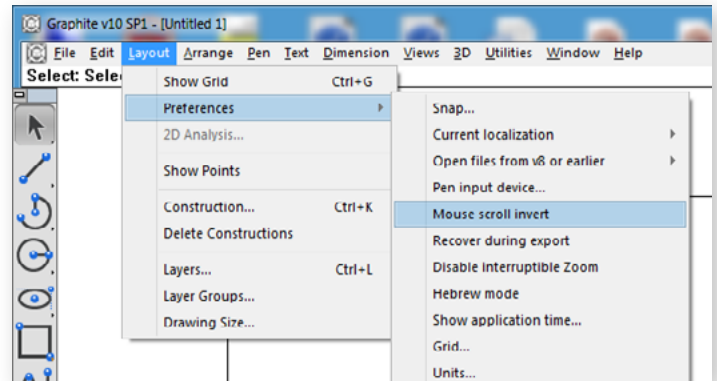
Graphite v10 SP1 - [Untitled 1]

File Edit Layout Arrange Pen Text Dimension Views 3D Utilities Window Help

Select: Selec

Show Grid Ctrl+G
Preferences
2D Analysis...
Show Points
Construction... Ctrl+K
Delete Constructions
Layers... Ctrl+L
Layer Groups...
Drawing Size...

Snap...
Current localization
Open files from v8 or earlier
Pen input device...
Mouse scroll invert
Recover during export
Disable Interruptible Zoom
Hebrew mode
Show application time...
Grid...
Units...